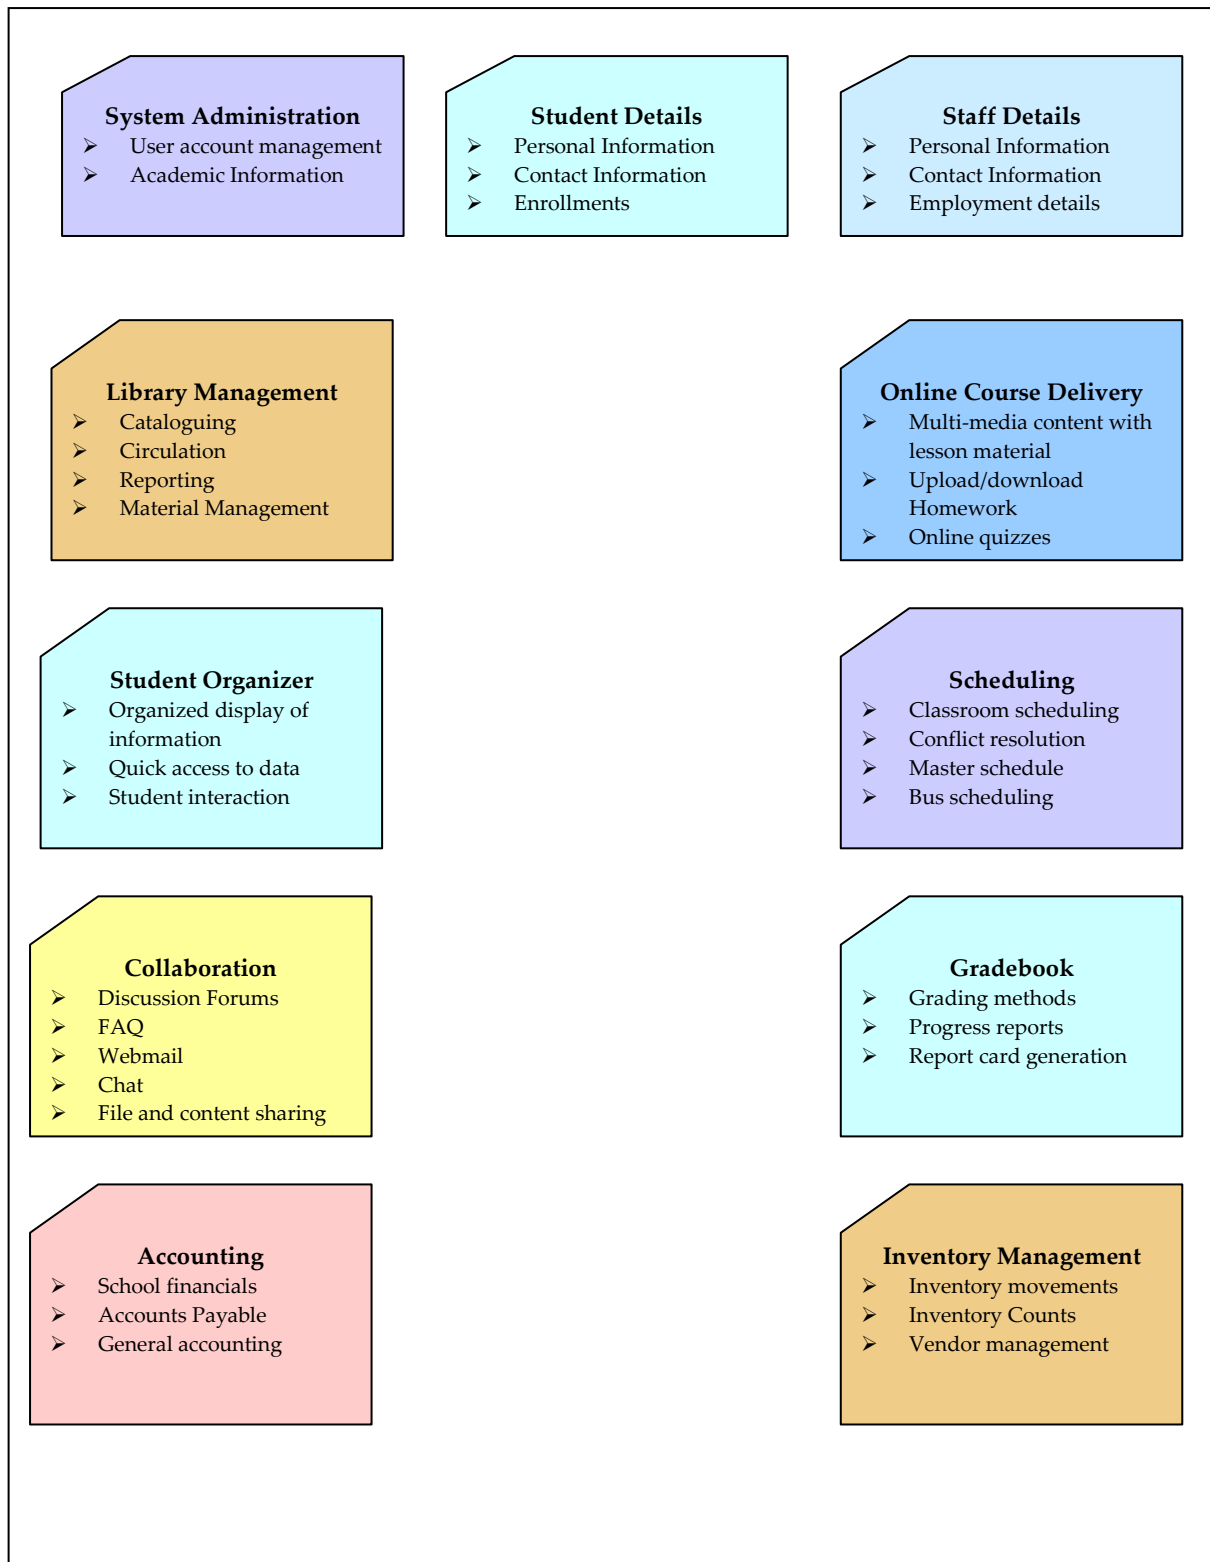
**System Administration**
- User account management
- Academic Information

**Student Details**
- Personal Information
- Contact Information
- Enrollments

**Staff Details**
- Personal Information
- Contact Information
- Employment details

**Library Management**
- Cataloguing
- Circulation
- Reporting
- Material Management

**Online Course Delivery**
- Multi-media content with lesson material
- Upload/download Homework
- Online quizzes

**Student Organizer**
- Organized display of information
- Quick access to data
- Student interaction

**Scheduling**
- Classroom scheduling
- Conflict resolution
- Master schedule
- Bus scheduling

**Collaboration**
- Discussion Forums
- FAQ
- Webmail
- Chat
- File and content sharing

**Gradebook**
- Grading methods
- Progress reports
- Report card generation

**Accounting**
- School financials
- Accounts Payable
- General accounting

**Inventory Management**
- Inventory movements
- Inventory Counts
- Vendor management